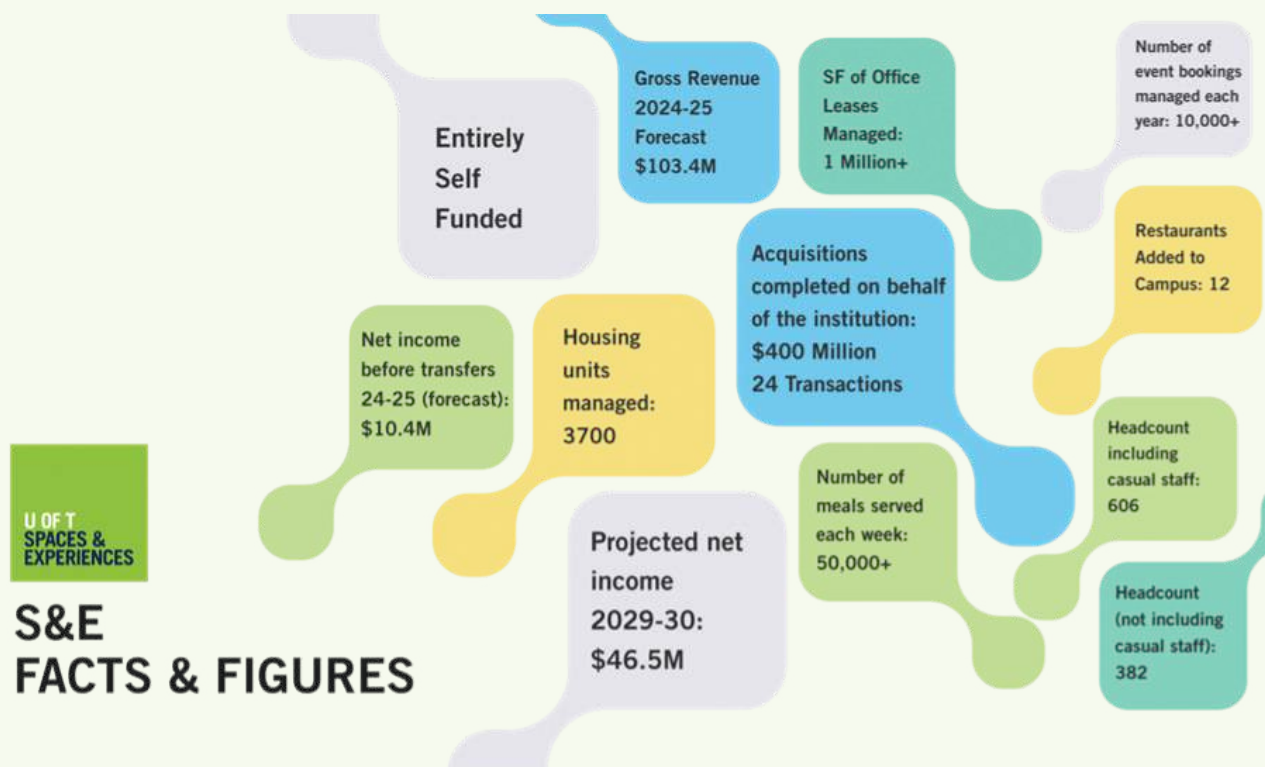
Entirely Self Funded

Gross Revenue 2024-25 Forecast $103.4M

SF of Office Leases Managed: 1 Million+

Number of event bookings managed each year: 10,000+

Restaurants Added to Campus: 12

Acquisitions completed on behalf of the institution: $400 Million 24 Transactions

Net income before transfers 24-25 (forecast): $10.4M

Housing units managed: 3700

Headcount including casual staff: 606

Number of meals served each week: 50,000+

Projected net income 2029-30: $46.5M

Headcount (not including casual staff): 382

U OF T SPACES & EXPERIENCES

S&E FACTS & FIGURES